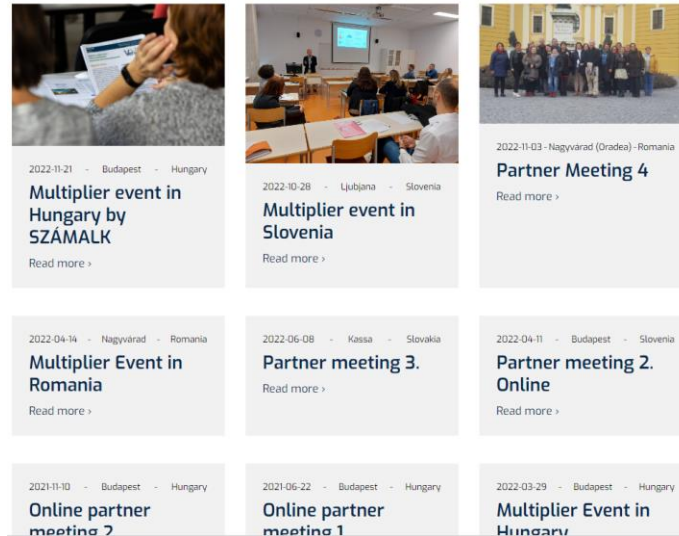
2022-11-21 - Budapest - Hungary

Multiplier event in Hungary by SZÁMALK

Read more ›

2022-10-28 - Ljubjana - Slovenia

Multiplier event in Slovenia

Read more ›

2022-11-03 - Nagyvárad (Oradea) - Romania

Partner Meeting 4

Read more ›

2022-04-14 - Nagyvárad - Romania

Multiplier Event in Romania

Read more ›

2022-06-08 - Kassa - Slovakia

Partner meeting 3.

Read more ›

2022-04-11 - Budapest - Slovenia

Partner meeting 2. Online

Read more ›

2021-11-10 - Budapest - Hungary

Online partner meeting 2

2021-06-22 - Budapest - Hungary

Online partner meeting 1

2022-03-29 - Budapest - Hungary

Multiplier Event in Hungary